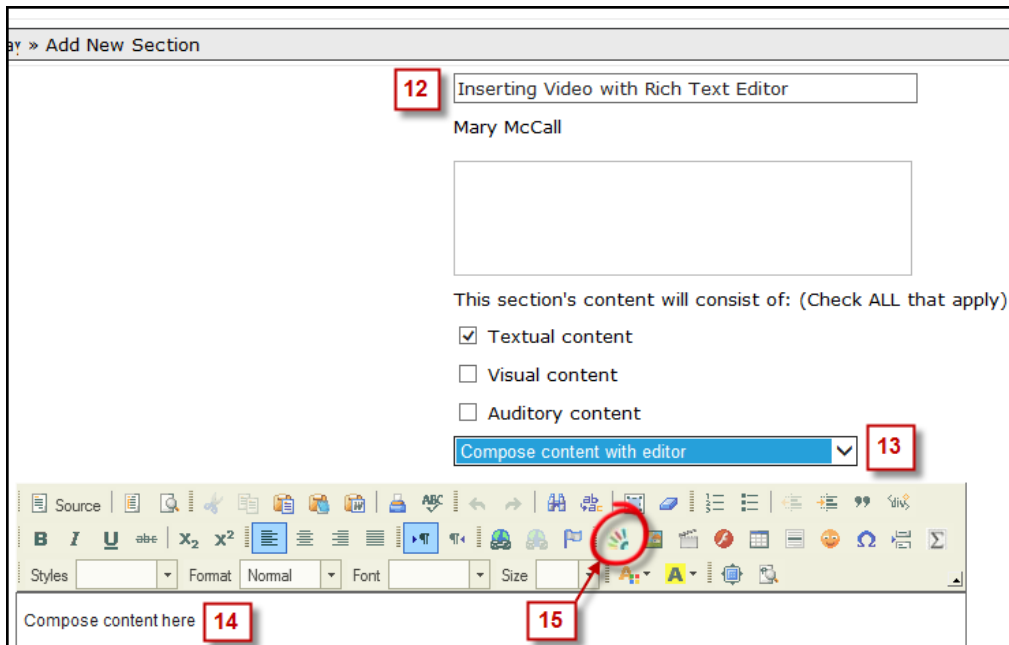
ay » Add New Section

12

Inserting Video with Rich Text Editor

Mary McCall

This section's content will consist of: (Check ALL that apply)

Textual content

Visual content

Auditory content

Compose content with editor

13

Source

B I U abe $X_2$ $X^2$

Styles Format Normal Font Size

Compose content here

14

15